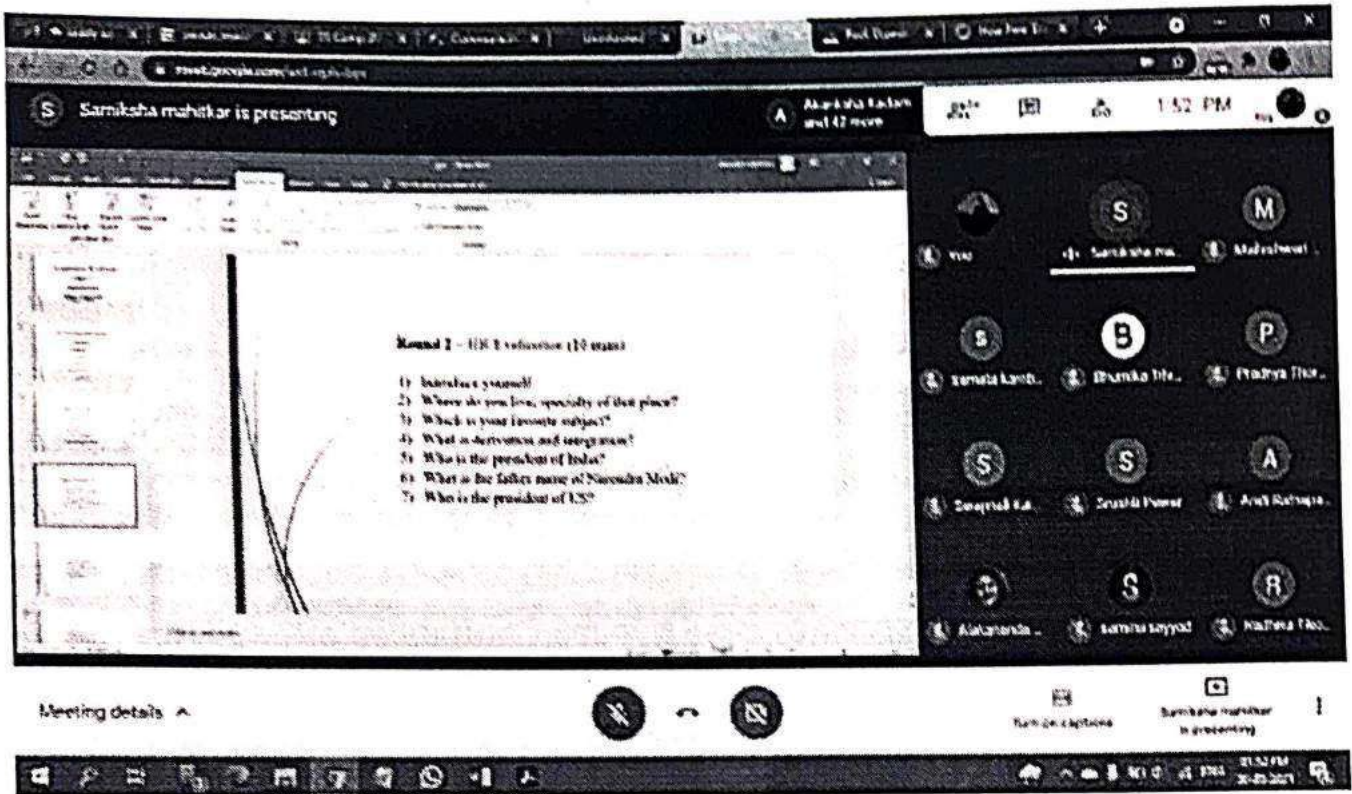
Samiksha mahitkar is presenting

Akanksha Kadam and 42 more

1:52 PM

Round 2 – HR 1 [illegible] (10 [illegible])

1) Introduce yourself
2) Where do you live, specialty of that place?
3) Which is your favourite subject?
4) What is derivatives and integration?
5) Who is the president of India?
6) What is the father name of Narendra Modi?
7) Who is the president of US?

You
Samiksha ma...
Maheshwari ...
Samata Kamb...
Bhumika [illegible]...
Pradnya Thor...
Swapnali Ka...
Srushti Pawar
Aniti Rathapa...
Alakananda ...
samina sayyad
Radheya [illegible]...

Meeting details ^

Turn on captions

Samiksha mahitkar is presenting